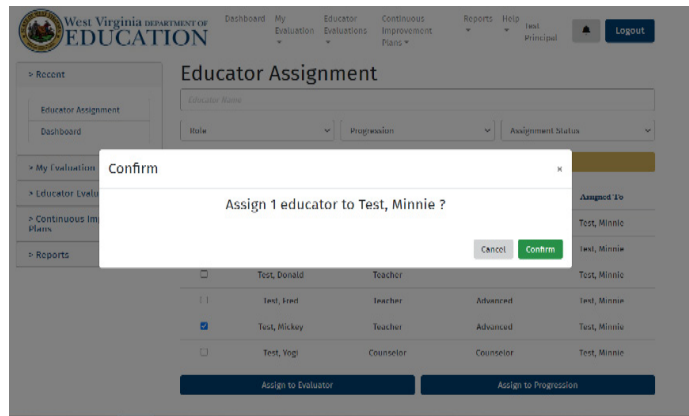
West Virginia DEPARTMENT OF EDUCATION

Dashboard My Evaluation Educator Evaluations Continuous Improvement Plans Reports Help Test Principal Logout

> Recent

Educator Assignment

Dashboard

> My Evaluation

> Educator Evalu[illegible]

> Continuous Im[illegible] Plans

> Reports

Educator Assignment

Educator Name

Role

Progression

Assignment Status

Assigned To

Confirm ×

Assign 1 educator to Test, Minnie ?

Cancel Confirm

Test, Minnie

Test, Minnie

| | Test, Donald | Teacher | | Test, Minnie |
|---|---|---|---|---|
| | Test, Fred | Teacher | Advanced | Test, Minnie |
| ☑ | Test, Mickey | Teacher | Advanced | Test, Minnie |
| | Test, Yogi | Counselor | Counselor | Test, Minnie |

Assign to Evaluator

Assign to Progression